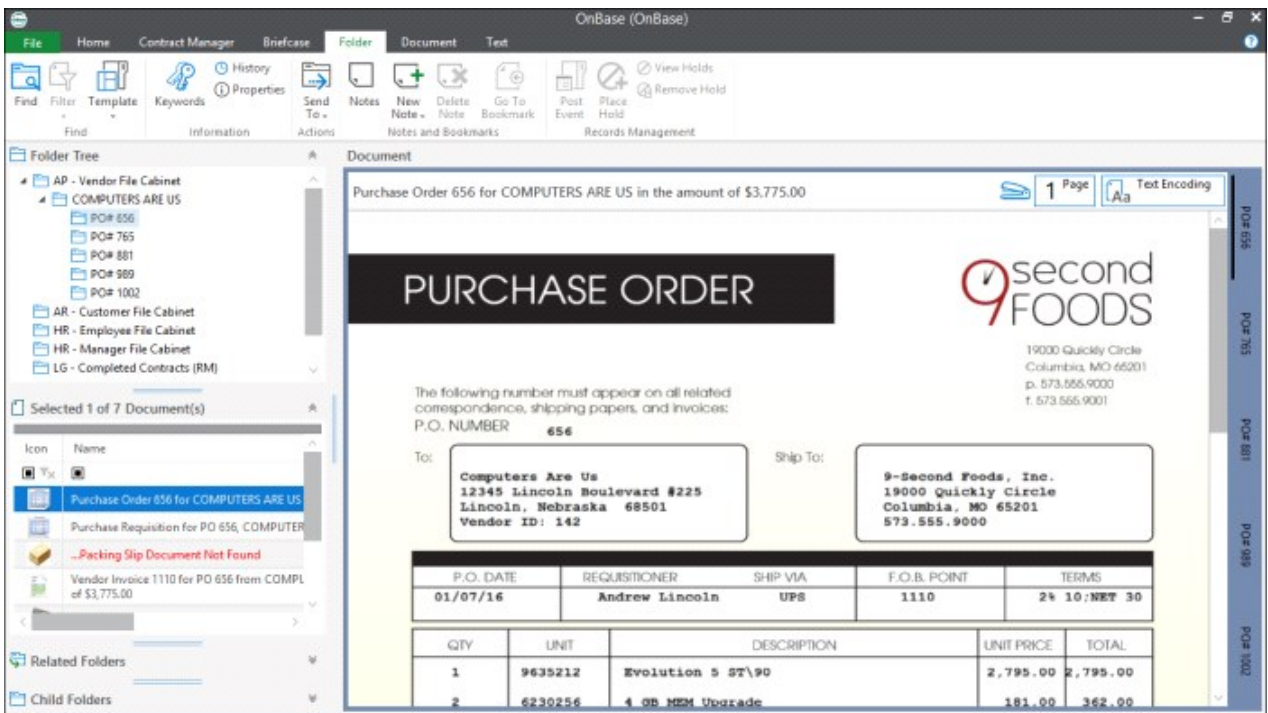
OnBase (OnBase)

File Home Contract Manager Briefcase Folder Document Text

Find Filter Template Find
Keywords History Properties Information
Send To Actions
Notes New Note Delete Note Go To Bookmark Notes and Bookmarks
Post Event Place Hold View Holds Remove Hold Records Management

Folder Tree
AP - Vendor File Cabinet
COMPUTERS ARE US
PO# 656
PO# 765
PO# 881
PO# 989
PO# 1002
AR - Customer File Cabinet
HR - Employee File Cabinet
HR - Manager File Cabinet
LG - Completed Contracts (RM)

Selected 1 of 7 Document(s)
Icon Name
Purchase Order 656 for COMPUTERS ARE US
Purchase Requisition for PO 656, COMPUTER
...Packing Slip Document Not Found
Vendor Invoice 1110 for PO 656 from COMPL of $3,775.00

Related Folders
Child Folders

Document
Purchase Order 656 for COMPUTERS ARE US in the amount of $3,775.00
1 Page Text Encoding

PO# 656 PO# 765 PO# 881 PO# 989 PO# 1002

PURCHASE ORDER

9second FOODS
19000 Quickly Circle
Columbia, MO 65201
p. 573.555.9000
f. 573.555.9001

The following number must appear on all related correspondence, shipping papers, and invoices:
P.O. NUMBER 656

To:
Computers Are Us
12345 Lincoln Boulevard #225
Lincoln, Nebraska 68501
Vendor ID: 142

Ship To:
9-Second Foods, Inc.
19000 Quickly Circle
Columbia, MO 65201
573.555.9000

| P.O. DATE | REQUISITIONER | SHIP VIA | F.O.B. POINT | TERMS |
|---|---|---|---|---|
| 01/07/16 | Andrew Lincoln | UPS | 1110 | 2% 10;NET 30 |

| QTY | UNIT | DESCRIPTION | UNIT PRICE | TOTAL |
|---|---|---|---|---|
| 1 | 9635212 | Evolution 5 ST\90 | 2,795.00 | 2,795.00 |
| 2 | 6230256 | 4 GB MEM Upgrade | 181.00 | 362.00 |